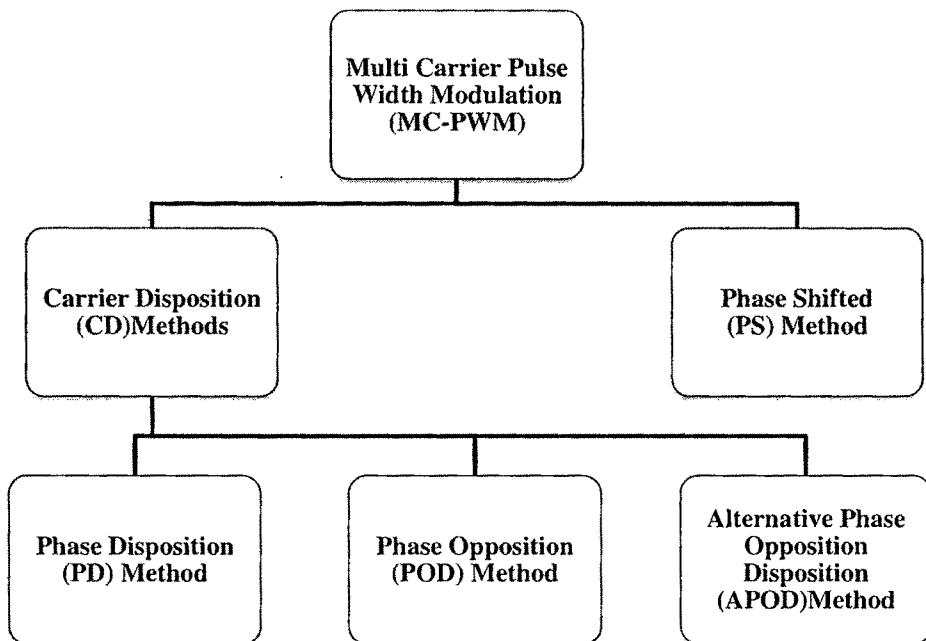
Multi Carrier Pulse Width Modulation (MC-PWM)

Carrier Disposition (CD)Methods

Phase Shifted (PS) Method

Phase Disposition (PD) Method

Phase Opposition (POD) Method

Alternative Phase Opposition Disposition (APOD)Method